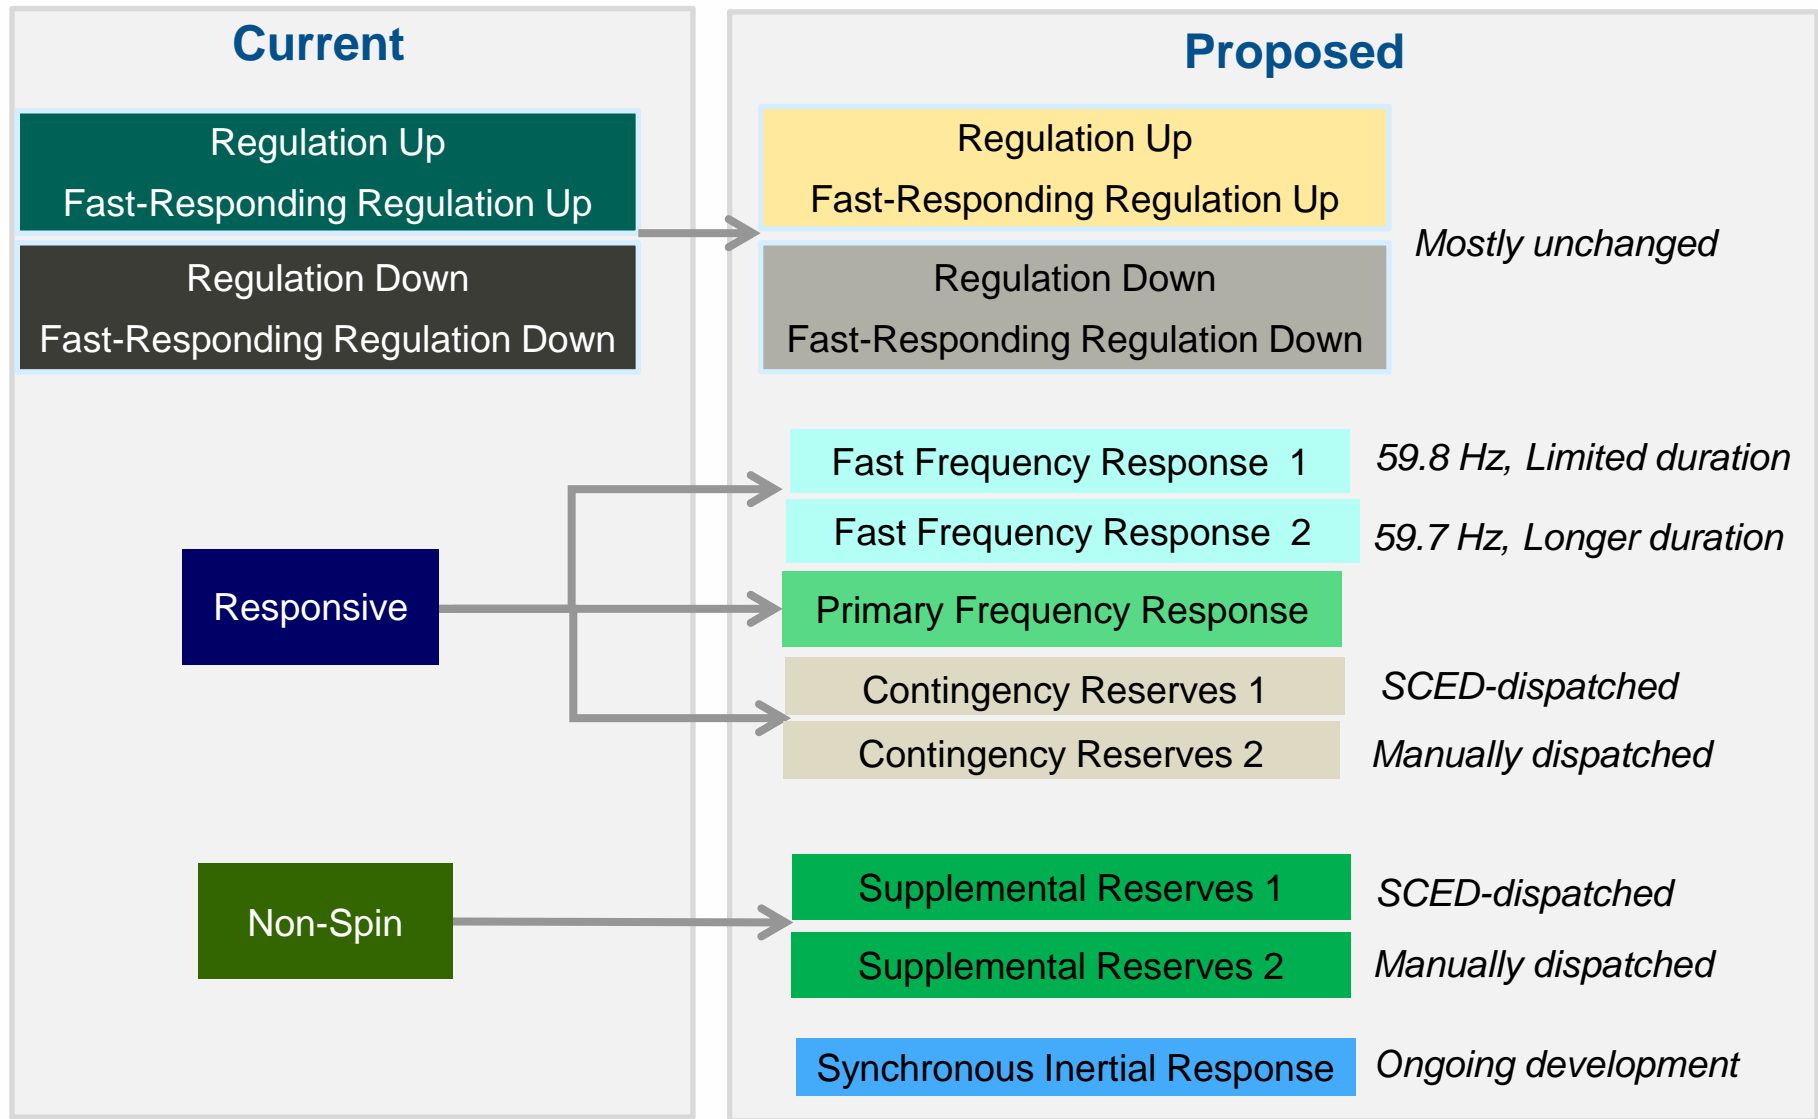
Current

Regulation Up
Fast-Responding Regulation Up

Regulation Down
Fast-Responding Regulation Down

Responsive

Non-Spin

Proposed

Regulation Up
Fast-Responding Regulation Up

Regulation Down
Fast-Responding Regulation Down

Mostly unchanged

Fast Frequency Response 1

59.8 Hz, Limited duration

Fast Frequency Response 2

59.7 Hz, Longer duration

Primary Frequency Response

Contingency Reserves 1

SCED-dispatched

Contingency Reserves 2

Manually dispatched

Supplemental Reserves 1

SCED-dispatched

Supplemental Reserves 2

Manually dispatched

Synchronous Inertial Response

Ongoing development